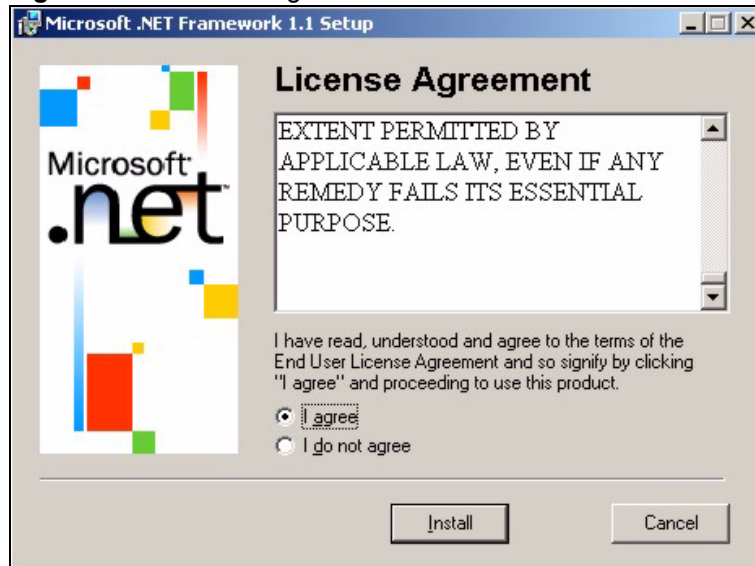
Microsoft .NET Framework 1.1 Setup

Microsoft .net

License Agreement

EXTENT PERMITTED BY APPLICABLE LAW, EVEN IF ANY REMEDY FAILS ITS ESSENTIAL PURPOSE.

I have read, understood and agree to the terms of the End User License Agreement and so signify by clicking "I agree" and proceeding to use this product.

I agree
I do not agree

Install
Cancel